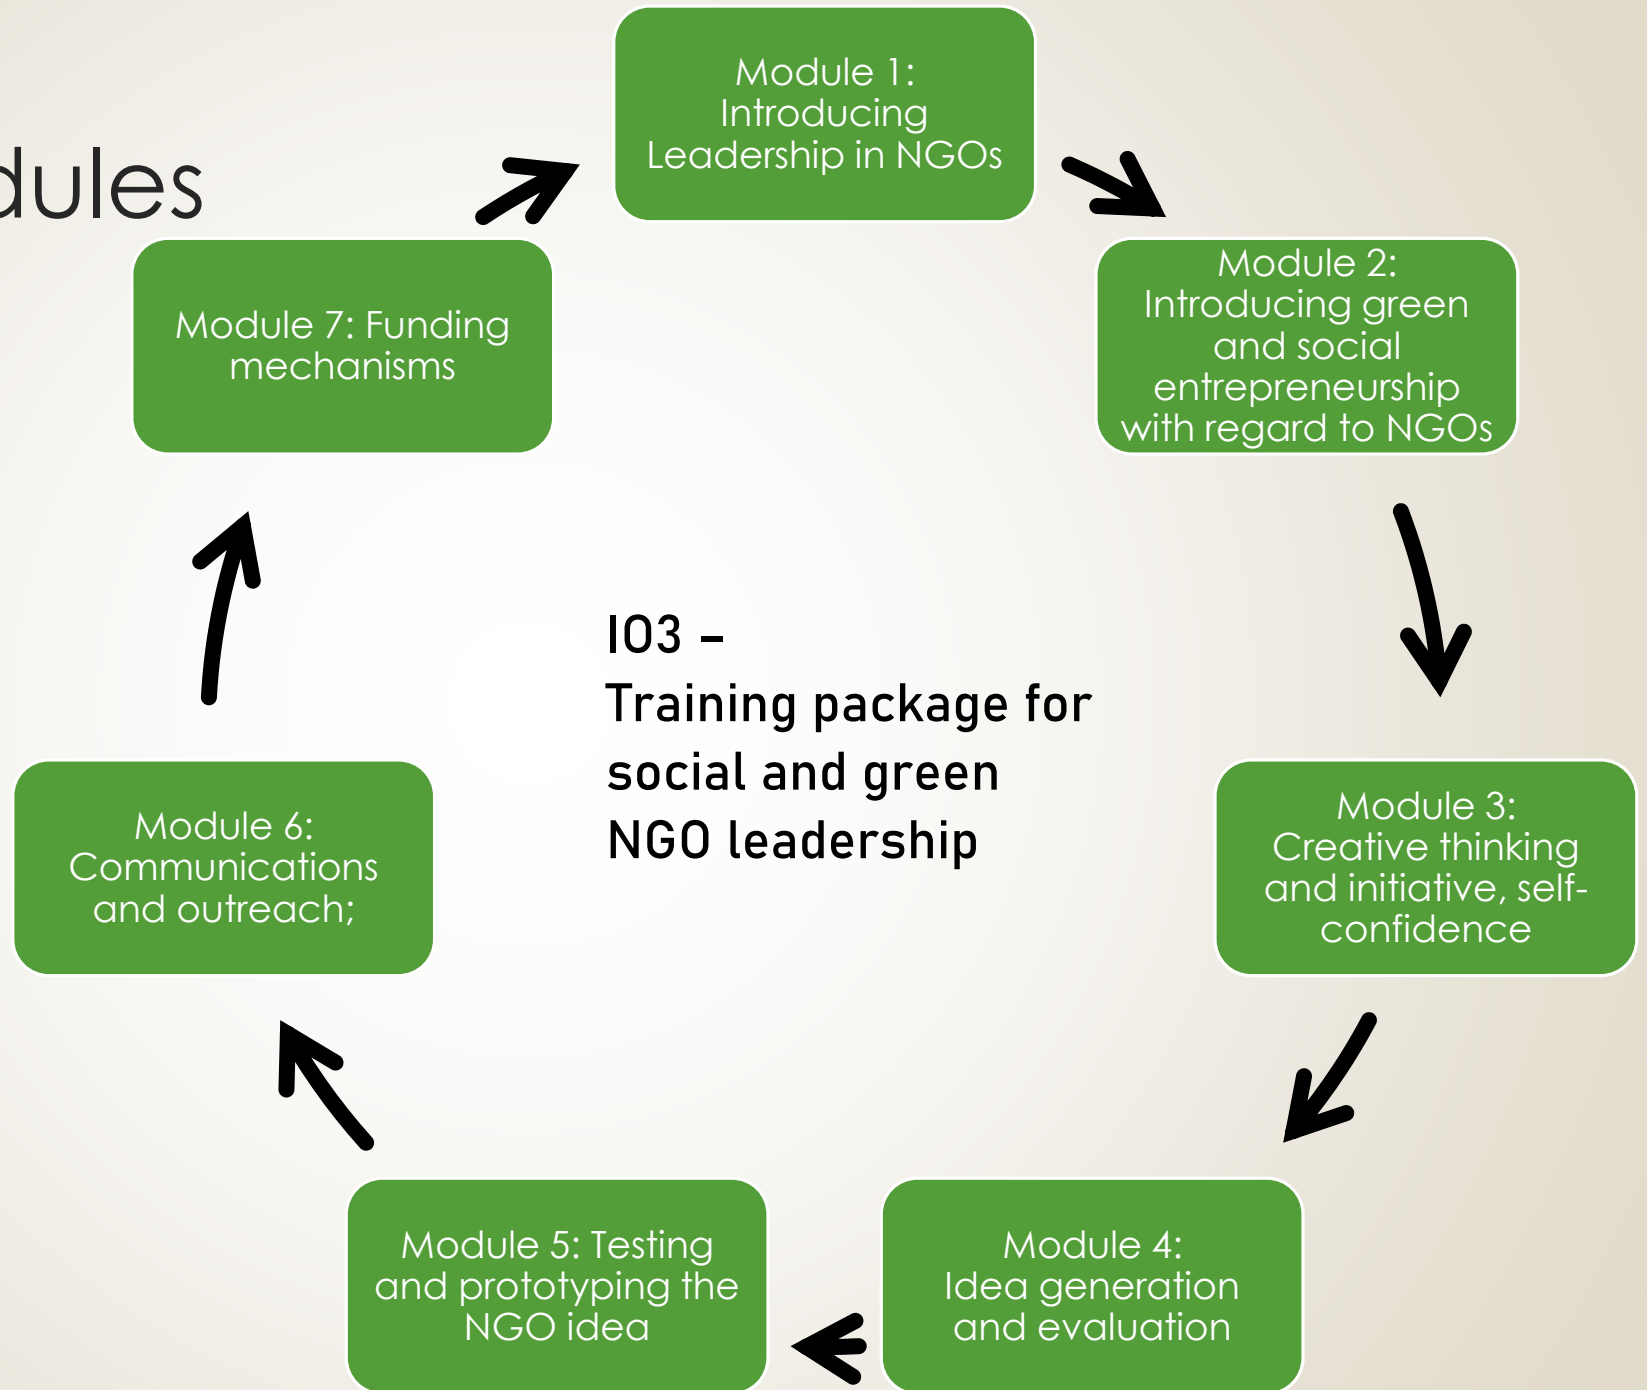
dules

Module 1: Introducing Leadership in NGOs

Module 2: Introducing green and social entrepreneurship with regard to NGOs

Module 3: Creative thinking and initiative, self-confidence

Module 4: Idea generation and evaluation

Module 5: Testing and prototyping the NGO idea

Module 6: Communications and outreach;

Module 7: Funding mechanisms

IO3 – Training package for social and green NGO leadership